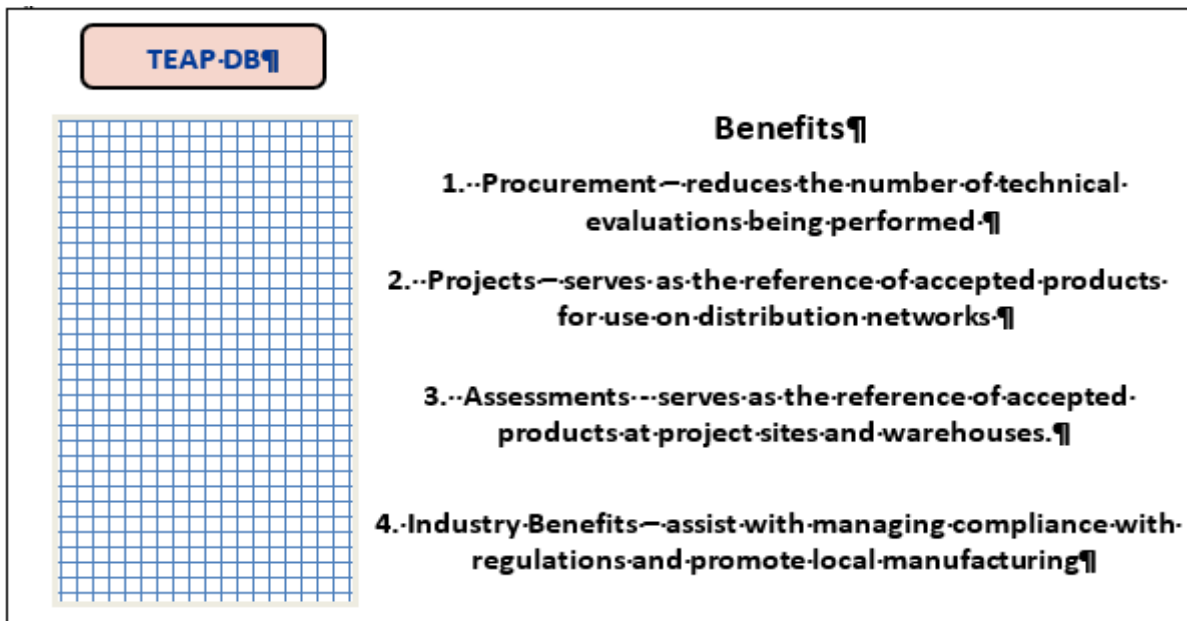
TEAP·DB¶

Benefits¶

1.··Procurement – reduces·the·number·of·technical· evaluations·being·performed·¶

2.··Projects – serves·as·the·reference·of·accepted·products· for·use·on·distribution·networks·¶

3.··Assessments·-·serves·as·the·reference·of·accepted· products·at·project·sites·and·warehouses.¶

4.·Industry·Benefits – assist·with·managing·compliance·with· regulations·and·promote·local·manufacturing¶